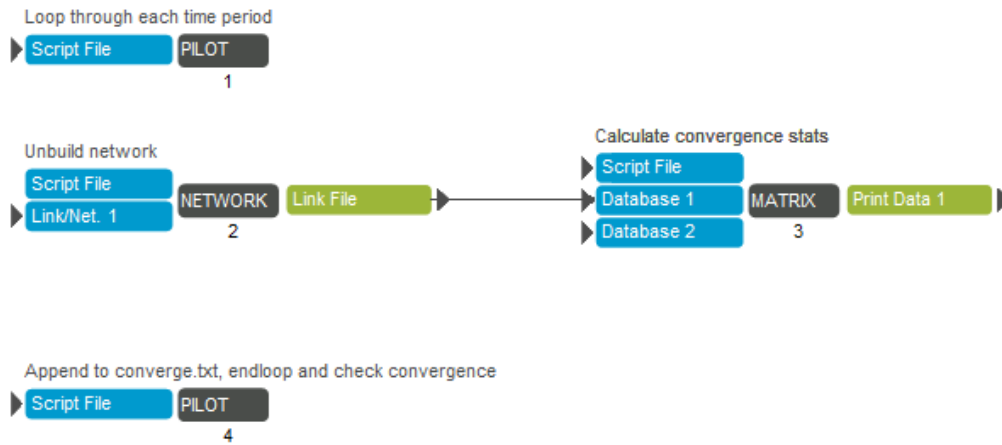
Loop through each time period

Script File
PILOT
1

Unbuild network

Script File
Link/Net. 1
NETWORK
2
Link File

Calculate convergence stats

Script File
Database 1
Database 2
MATRIX
3
Print Data 1

Append to converge.txt, endloop and check convergence

Script File
PILOT
4